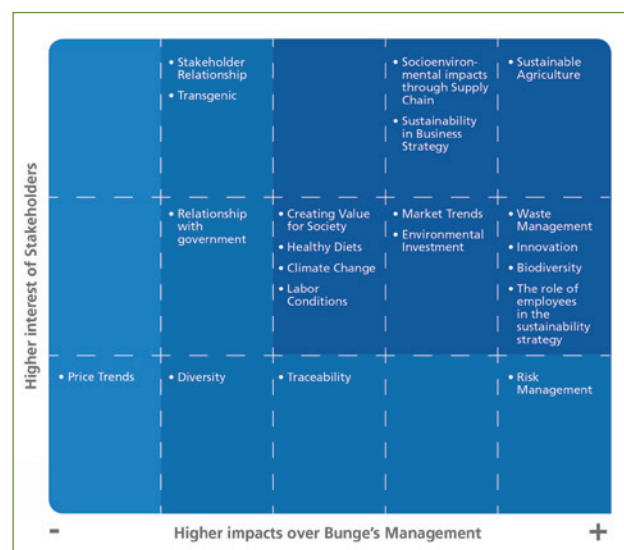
Higher interest of Stakeholders

| | | | | |
|---|---|---|---|---|
| | • Stakeholder Relationship<br>• Transgenic | | • Socioenvironmental impacts through Supply Chain<br>• Sustainability in Business Strategy | • Sustainable Agriculture |
| | • Relationship with government | • Creating Value for Society<br>• Healthy Diets<br>• Climate Change<br>• Labor Conditions | • Market Trends<br>• Environmental Investment | • Waste Management<br>• Innovation<br>• Biodiversity<br>• The role of employees in the sustainability strategy |
| • Price Trends | • Diversity | • Traceability | | • Risk Management |

- Higher impacts over Bunge's Management +